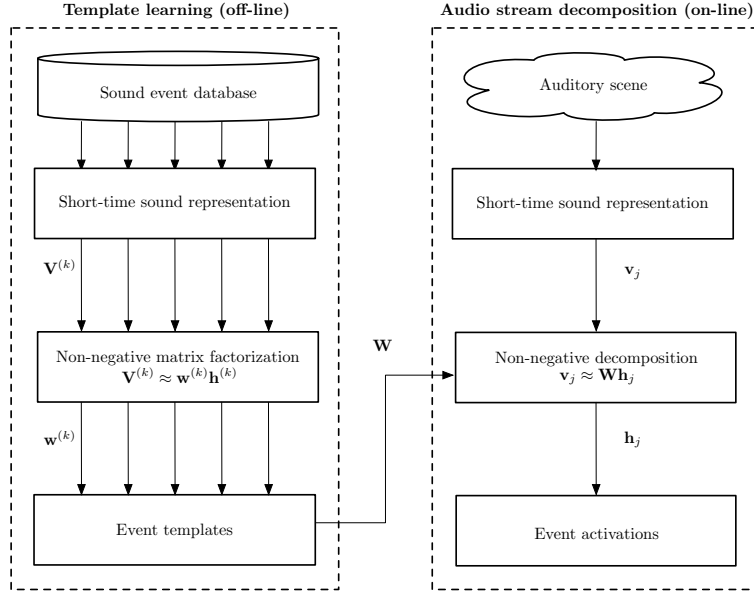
Template learning (off-line)

Sound event database

Short-time sound representation

$\mathbf{V}^{(k)}$

Non-negative matrix factorization
$\mathbf{V}^{(k)} \approx \mathbf{w}^{(k)}\mathbf{h}^{(k)}$

$\mathbf{w}^{(k)}$

Event templates

$\mathbf{W}$

Audio stream decomposition (on-line)

Auditory scene

Short-time sound representation

$\mathbf{v}_j$

Non-negative decomposition
$\mathbf{v}_j \approx \mathbf{W}\mathbf{h}_j$

$\mathbf{h}_j$

Event activations